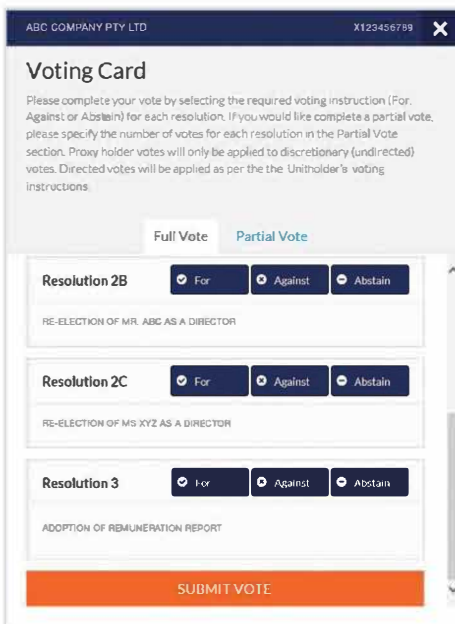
ABC COMPANY PTY LTD

X123456789

Voting Card

Please complete your vote by selecting the required voting instruction (For, Against or Abstain) for each resolution. If you would like complete a partial vote, please specify the number of votes for each resolution in the Partial Vote section. Proxy holder votes will only be applied to discretionary (undirected) votes. Directed votes will be applied as per the the Unitholder's voting instructions.

Full Vote

Partial Vote

Resolution 2B

For

Against

Abstain

RE-ELECTION OF MR. ABC AS A DIRECTOR

Resolution 2C

For

Against

Abstain

RE-ELECTION OF MS XYZ AS A DIRECTOR

Resolution 3

For

Against

Abstain

ADOPTION OF REMUNERATION REPORT

SUBMIT VOTE